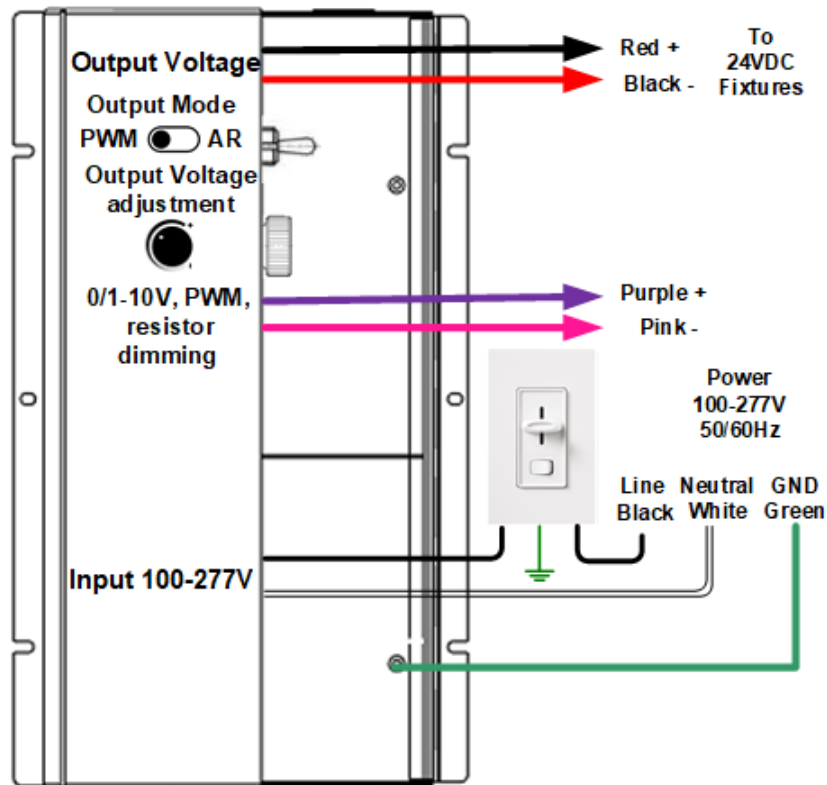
Output Voltage

Red +
Black -

To
24VDC
Fixtures

Output Mode
PWM AR

Output Voltage
adjustment

0/1-10V, PWM,
resistor
dimming

Purple +
Pink -

Power
100-277V
50/60Hz

Line
Black

Neutral
White

GND
Green

Input 100-277V